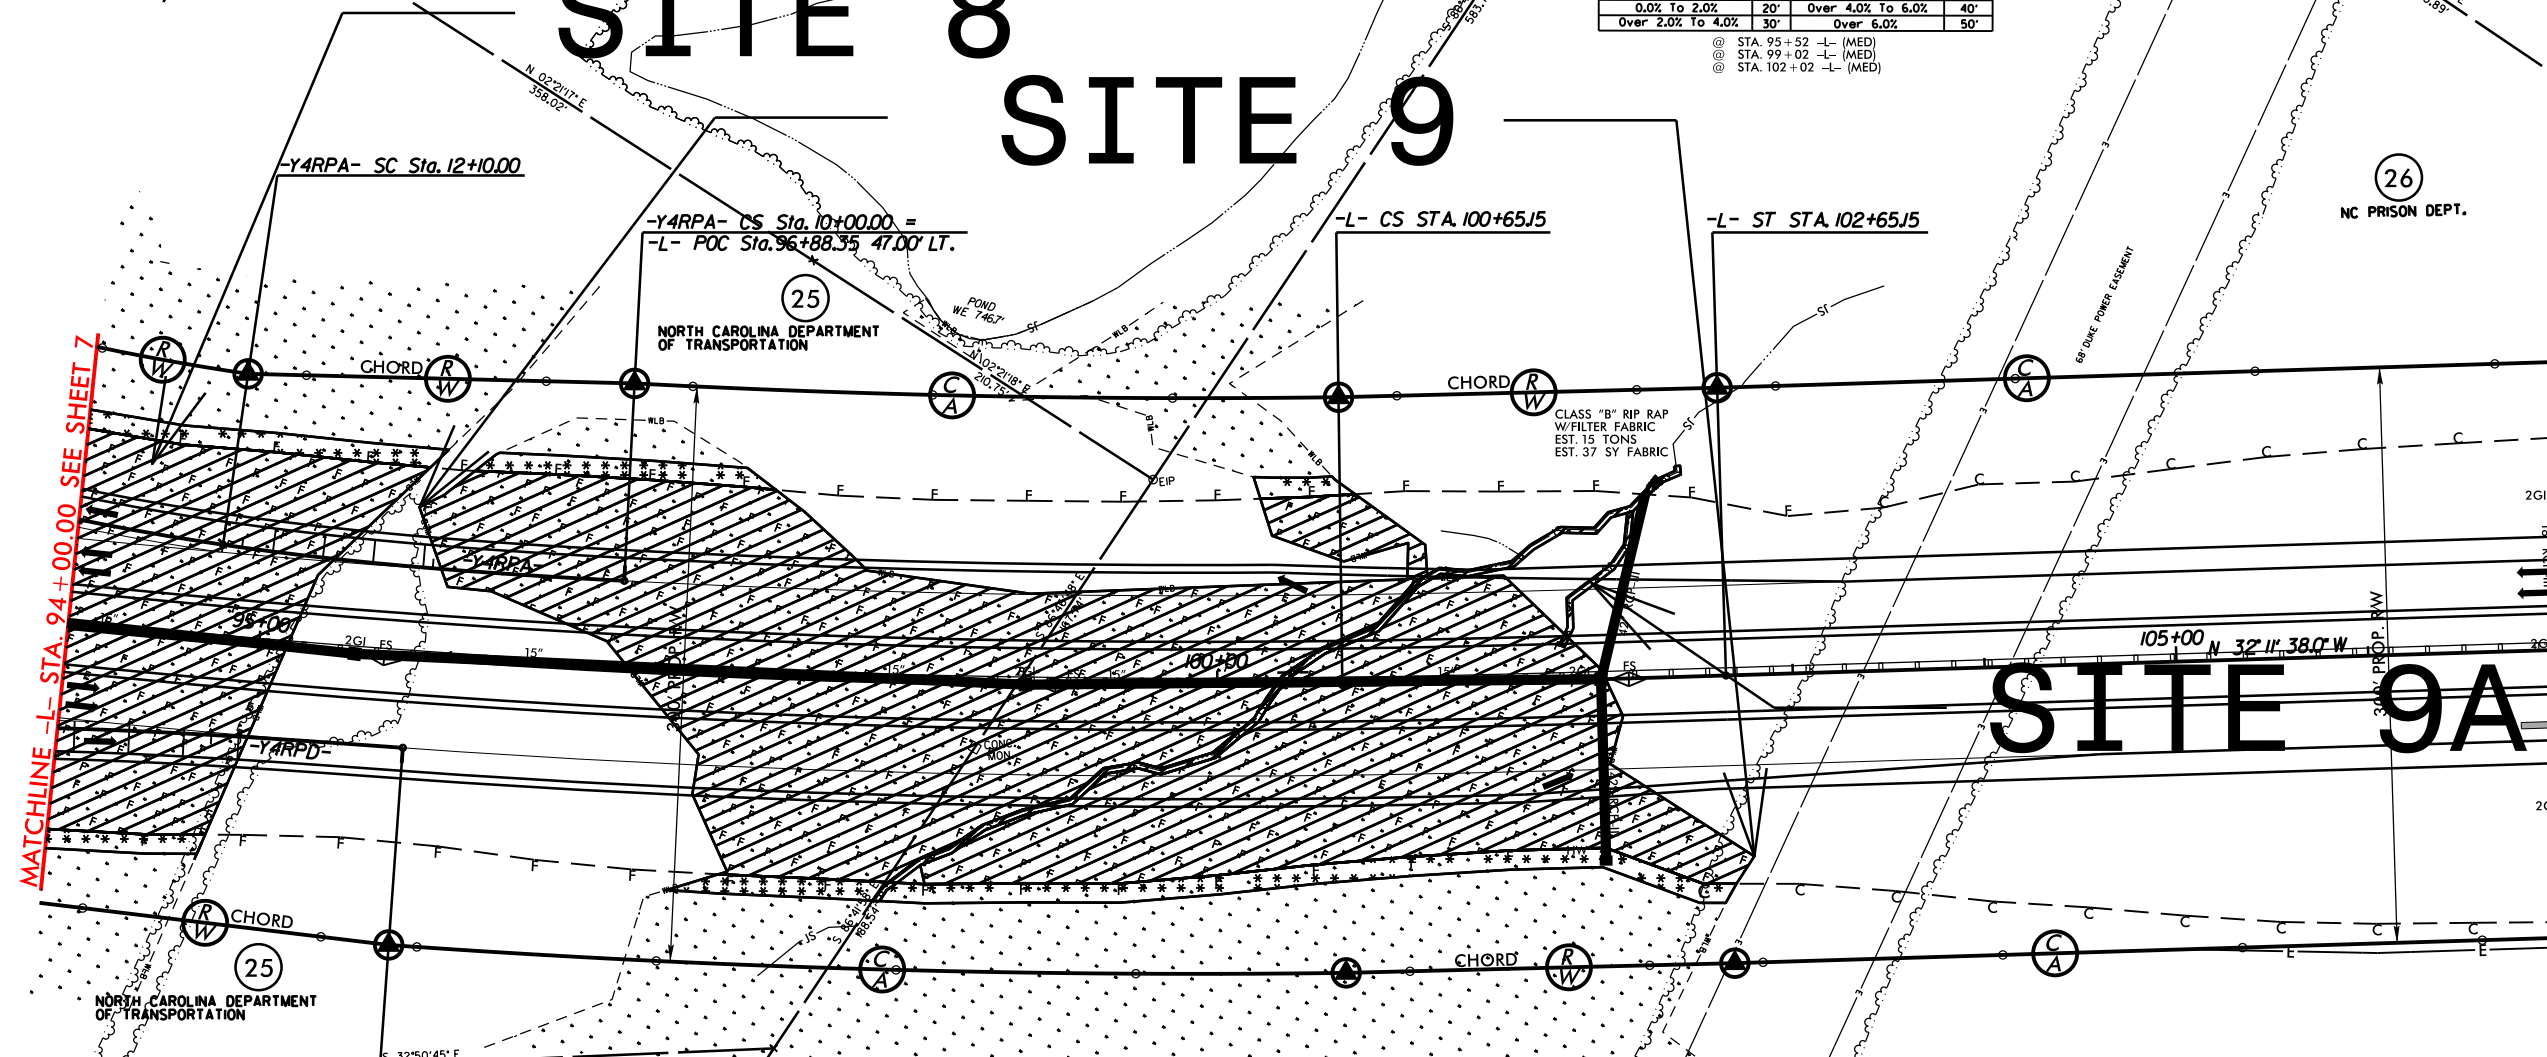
SITE 8

SITE 9

SITE 9A

| 0.0% To 2.0% | 20' | Over 4.0% To 6.0% | 40' |
|---|---|---|---|
| Over 2.0% To 4.0% | 30' | Over 6.0% | 50' |

@ STA. 95+52 -L- (MED)
@ STA. 99+02 -L- (MED)
@ STA. 102+02 -L- (MED)

N 02°21'17" E
358.02'

-Y4RPA- SC Sta. 12+10.00

-Y4RPA- CS Sta. 10+00.00 =
-L- POC Sta. 96+88.35 47.00' LT.

-L- CS STA 100+65.15

-L- ST STA 102+65.15

26
NC PRISON DEPT.

25
NORTH CAROLINA DEPARTMENT OF TRANSPORTATION

POND
WE 746.7'

N 02°21'18" E
210.75'

68' DUKE POWER EASEMENT

CHORD

CHORD

CLASS "B" RIP RAP
W/FILTER FABRIC
EST. 15 TONS
EST. 37 SY FABRIC

EIP

-Y4RPA-

95+00

100+00

105+00

N 32° 11' 38.0" W

300' PROP. R/W

CONC. MON.

-Y4RPD-

MATCHLINE -L- STA. 94+00.00 SEE SHEET 7

CHORD

CHORD

25
NORTH CAROLINA DEPARTMENT OF TRANSPORTATION

S 32°50'45" E